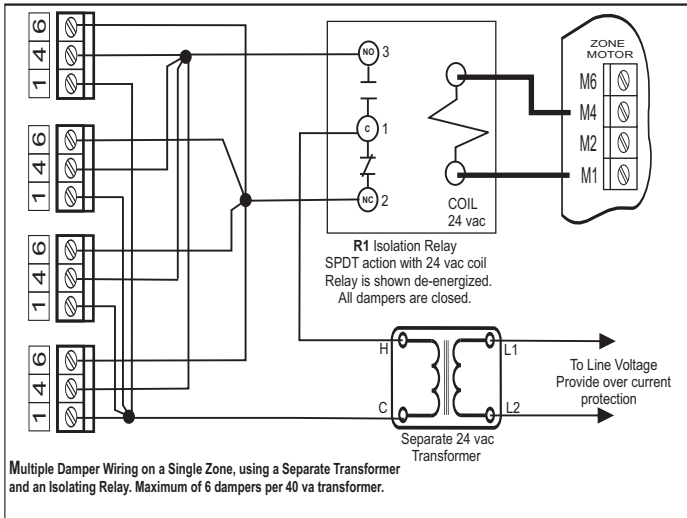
6
4
1

6
4
1

6
4
1

6
4
1

NO 3

C 1

NC 2

COIL
24 vac

ZONE MOTOR
M6
M4
M2
M1

R1 Isolation Relay
SPDT action with 24 vac coil
Relay is shown de-energized.
All dampers are closed.

H
C
L1
L2

To Line Voltage
Provide over current protection

Separate 24 vac Transformer

Multiple Damper Wiring on a Single Zone, using a Separate Transformer and an Isolating Relay. Maximum of 6 dampers per 40 va transformer.